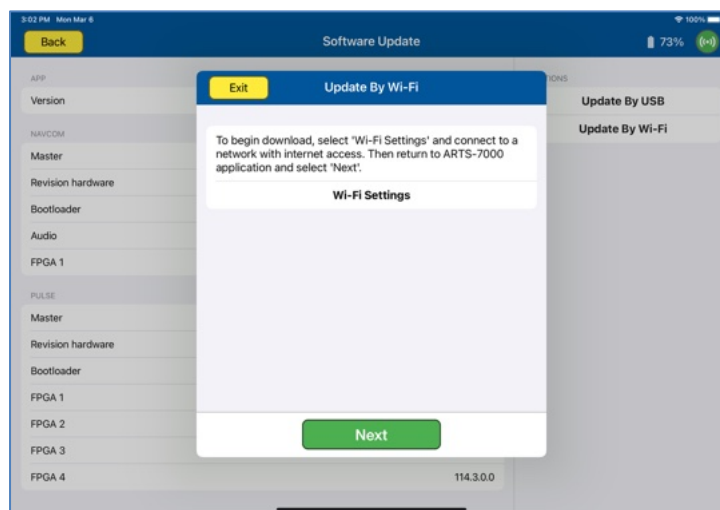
3:02 PM Mon Mar 6

100%

Back

Software Update

73%

APP

Version

NAVCOM

Master

Revision hardware

Bootloader

Audio

FPGA 1

PULSE

Master

Revision hardware

Bootloader

FPGA 1

FPGA 2

FPGA 3

FPGA 4

114.3.0.0

TIONS

Update By USB

Update By Wi-Fi

Exit

Update By Wi-Fi

To begin download, select 'Wi-Fi Settings' and connect to a network with internet access. Then return to ARTS-7000 application and select 'Next'.

Wi-Fi Settings

Next